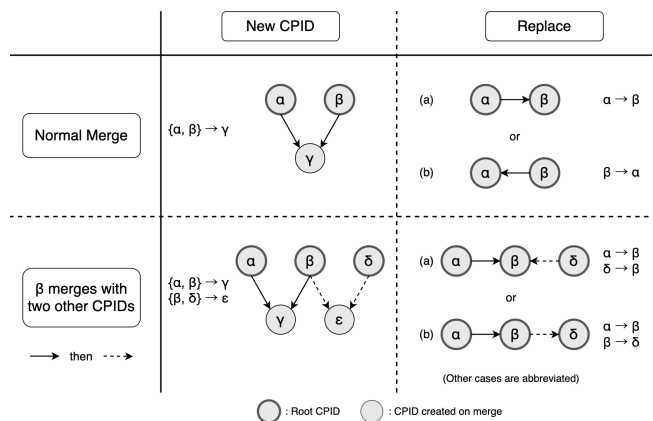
| | New CPID | Replace |
|---|---|---|
| Normal Merge | $\{\alpha, \beta\} \rightarrow \gamma$ α β γ | (a) α β $\alpha \rightarrow \beta$ or (b) α β $\beta \rightarrow \alpha$ |
| β merges with two other CPIDs → then ⇢ | $\{\alpha, \beta\} \rightarrow \gamma$ $\{\beta, \delta\} \rightarrow \varepsilon$ α β δ γ ε | (a) α β δ $\alpha \rightarrow \beta$ $\delta \rightarrow \beta$ or (b) α β δ $\alpha \rightarrow \beta$ $\beta \rightarrow \delta$ (Other cases are abbreviated) |

: Root CPID : CPID created on merge